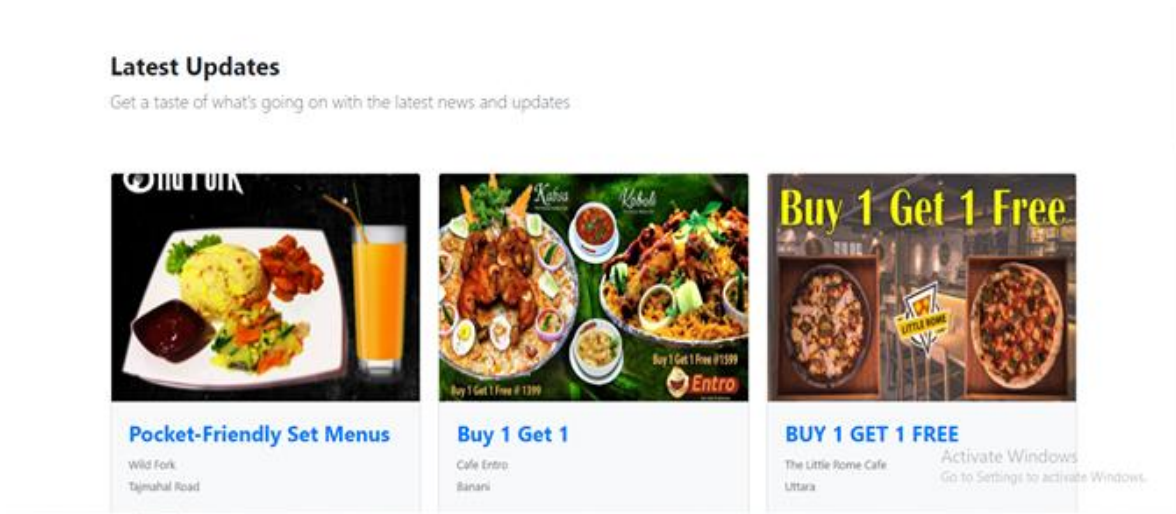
Latest Updates

Get a taste of what's going on with the latest news and updates

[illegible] FORK

Pocket-Friendly Set Menus

Wild Fork

Tajmahal Road

Kabsa

Kabuli

Buy 1 Get 1 Free @ 1399

Buy 1 Get 1 Free @1599

Entro

Buy 1 Get 1

Cafe Entro

Banani

Buy 1 Get 1 Free

LITTLE ROME

BUY 1 GET 1 FREE

The Little Rome Cafe

Uttara

Activate Windows

Go to Settings to activate Windows.